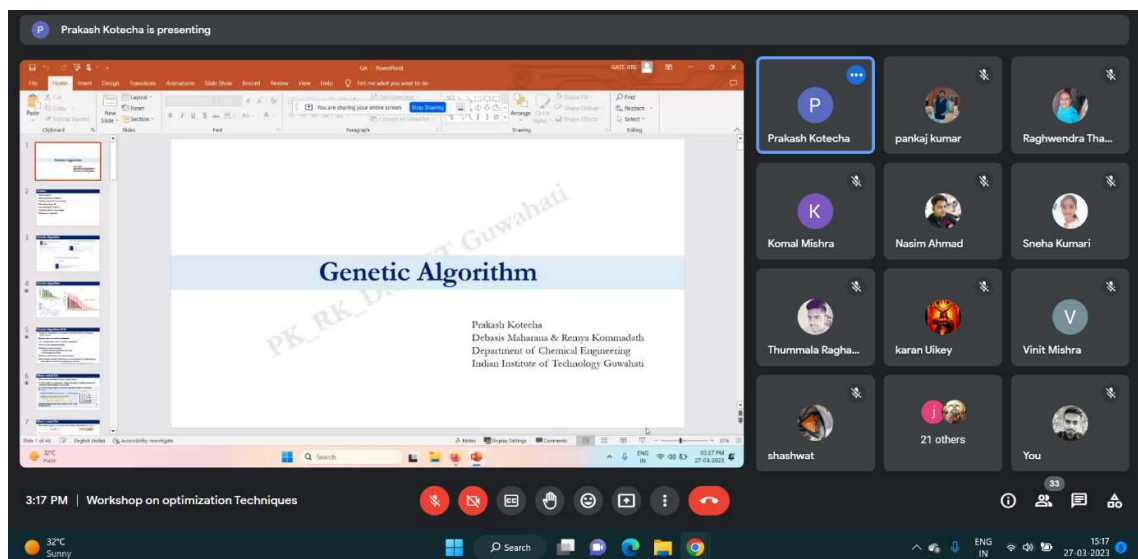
P Prakash Kotecha is presenting

GA - PowerPoint

File Home Insert Design Transitions Animations Slide Show Record Review View Help Tell me what you want to do

You are sharing your entire screen. Stop Sharing

Paste New Slide Layout Reset Section Clipboard Slides Font Paragraph Drawing Arrange Quick Styles Find Replace Select Editing

Genetic Algorithm

Prakash Kotecha
Debasis Maharana & Remya Kommadath
Department of Chemical Engineering
Indian Institute of Technology Guwahati

PK_RK_DM_IIT Guwahati

Slide 1 of 40 English (India) Accessibility: Investigate Notes Display Settings Comments

32°C Haze Search ENG IN 03:17 PM 27-03-2023

Prakash Kotecha
pankaj kumar
Raghwendra Tha...
Komal Mishra
Nasim Ahmad
Sneha Kumari
Thummala Ragha...
karan Uikey
Vinit Mishra
shashwat
21 others
You

3:17 PM | Workshop on optimization Techniques

33

32°C Sunny Search ENG IN 15:17 27-03-2023